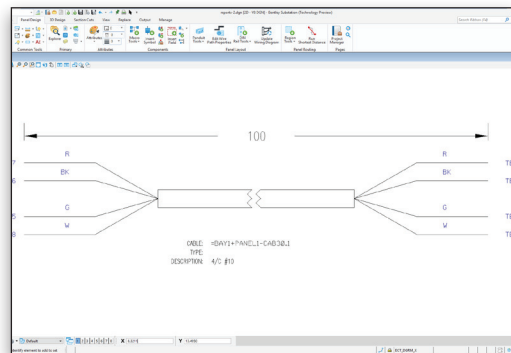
mgordo Edge [2D - V8i(SS4)] - Bentley Substation (Technology Preview)

Panel Design | 3D Design | Section Cuts | View | Replace | Output | Manage

Common Tools | Primary | Attributes | Components | Panel Layout | Panel Routing | Pages

Explorer | Attributes | Above Symbol | Insert Symbol | Insert Field | Symbol Tools | Edit Wire Path Properties | Wire Tools | DIN Rail Tools | Update Wiring Diagram | Register Tools | Run Shortest Distance | Project Manager

Search Ribbon (F4)

100

7 R
6 BK
5 G
8 W

R T
BK
G T
W T

CABLE: =DAY1+PANEL_1-CAB30.1
TYPE:
DESCRIPTION: 4/C #10

Default

X 0.0074

Y 11.4650

ently element to add to set

ECT_DSWG_1